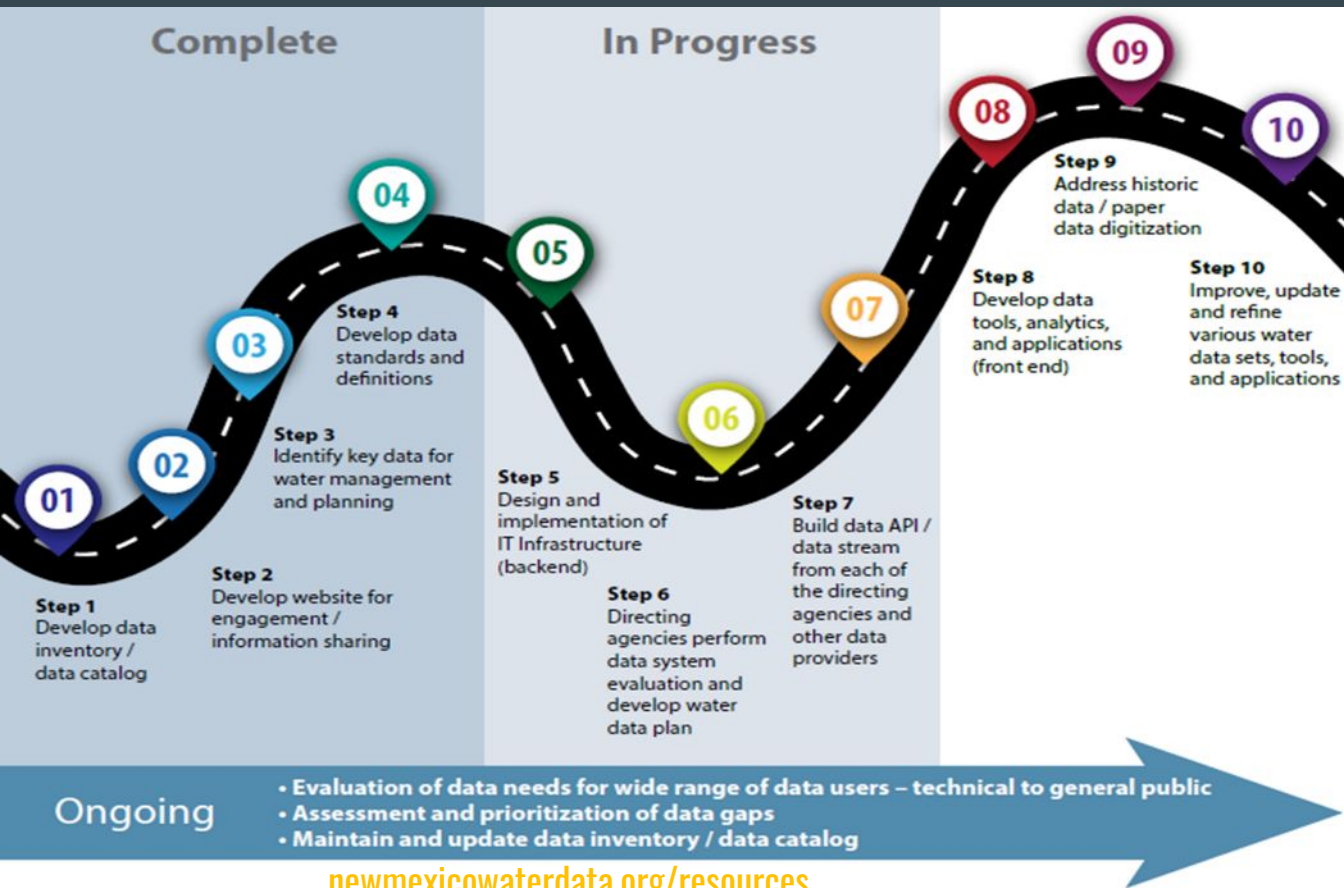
Complete

In Progress

01
02
03
04
05
06
07
08
09
10

Step 1
Develop data inventory / data catalog

Step 2
Develop website for engagement / information sharing

Step 3
Identify key data for water management and planning

Step 4
Develop data standards and definitions

Step 5
Design and implementation of IT Infrastructure (backend)

Step 6
Directing agencies perform data system evaluation and develop water data plan

Step 7
Build data API / data stream from each of the directing agencies and other data providers

Step 8
Develop data tools, analytics, and applications (front end)

Step 9
Address historic data / paper data digitization

Step 10
Improve, update and refine various water data sets, tools, and applications

Ongoing
• Evaluation of data needs for wide range of data users – technical to general public
• Assessment and prioritization of data gaps
• Maintain and update data inventory / data catalog

newmexicowaterdata.org/resources